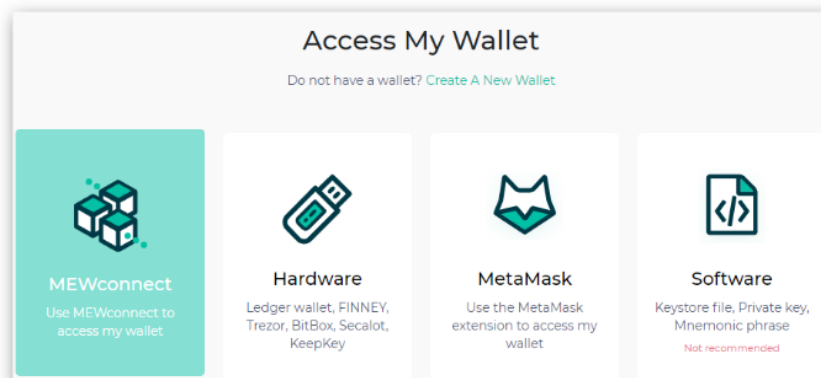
Access My Wallet

Do not have a wallet? Create A New Wallet

MEWconnect
Use MEWconnect to access my wallet

Hardware
Ledger wallet, FINNEY, Trezor, BitBox, Secalot, KeepKey

MetaMask
Use the MetaMask extension to access my wallet

Software
Keystore file, Private key, Mnemonic phrase
Not recommended